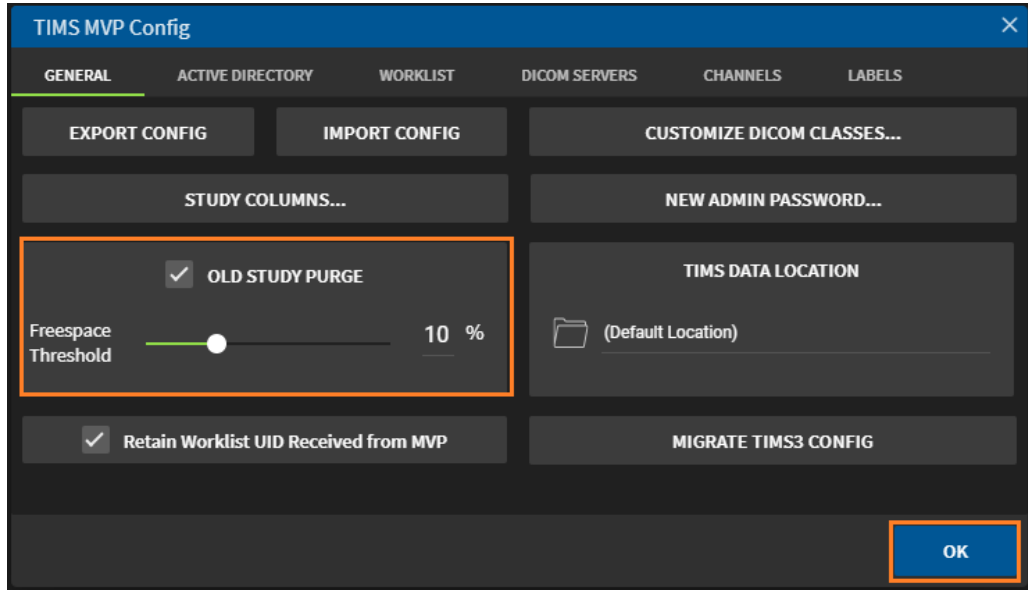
TIMS MVP Config ×

GENERAL ACTIVE DIRECTORY WORKLIST DICOM SERVERS CHANNELS LABELS

EXPORT CONFIG

IMPORT CONFIG

CUSTOMIZE DICOM CLASSES...

STUDY COLUMNS...

NEW ADMIN PASSWORD...

OLD STUDY PURGE

Freespace Threshold

10 %

TIMS DATA LOCATION

(Default Location)

Retain Worklist UID Received from MVP

MIGRATE TIMS3 CONFIG

OK